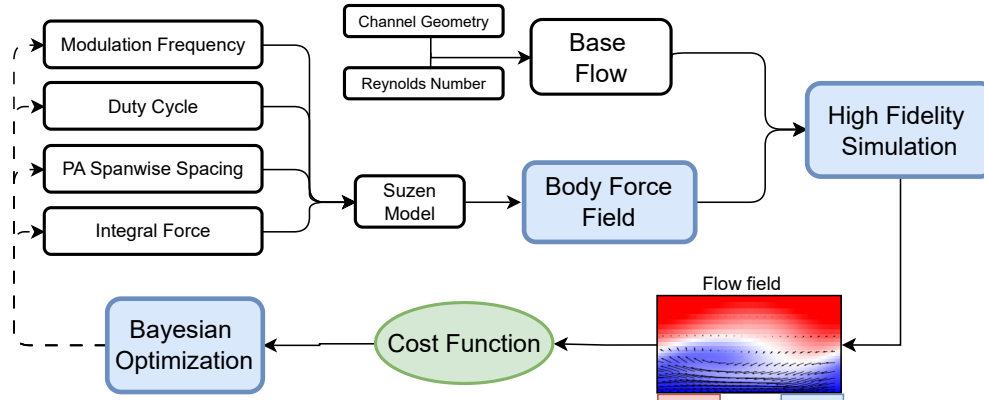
Modulation Frequency

Duty Cycle

PA Spanwise Spacing

Integral Force

Channel Geometry

Reynolds Number

Base Flow

Suzen Model

Body Force Field

High Fidelity Simulation

Flow field

Cost Function

Bayesian Optimization